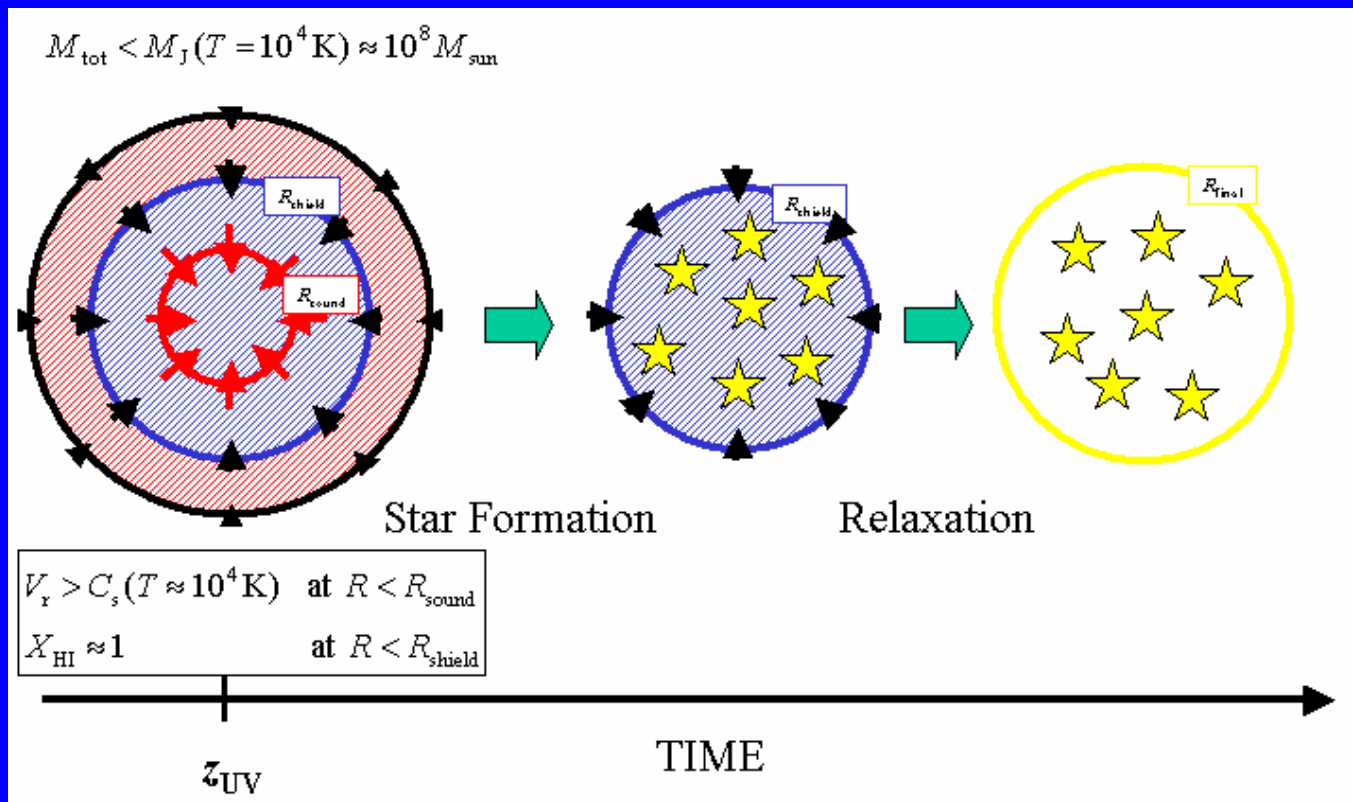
$M_{\rm tot} < M_{\rm J}(T = 10^4 {\rm K}) \approx 10^8 M_{\rm sun}$

$R_{\rm shield}$

$R_{\rm sound}$

$R_{\rm shield}$

$R_{\rm final}$

Star Formation

Relaxation

$V_{\rm r} > C_s(T \approx 10^4 {\rm K})$ at $R < R_{\rm sound}$

$X_{\rm HI} \approx 1$ at $R < R_{\rm shield}$

$z_{\rm UV}$

TIME